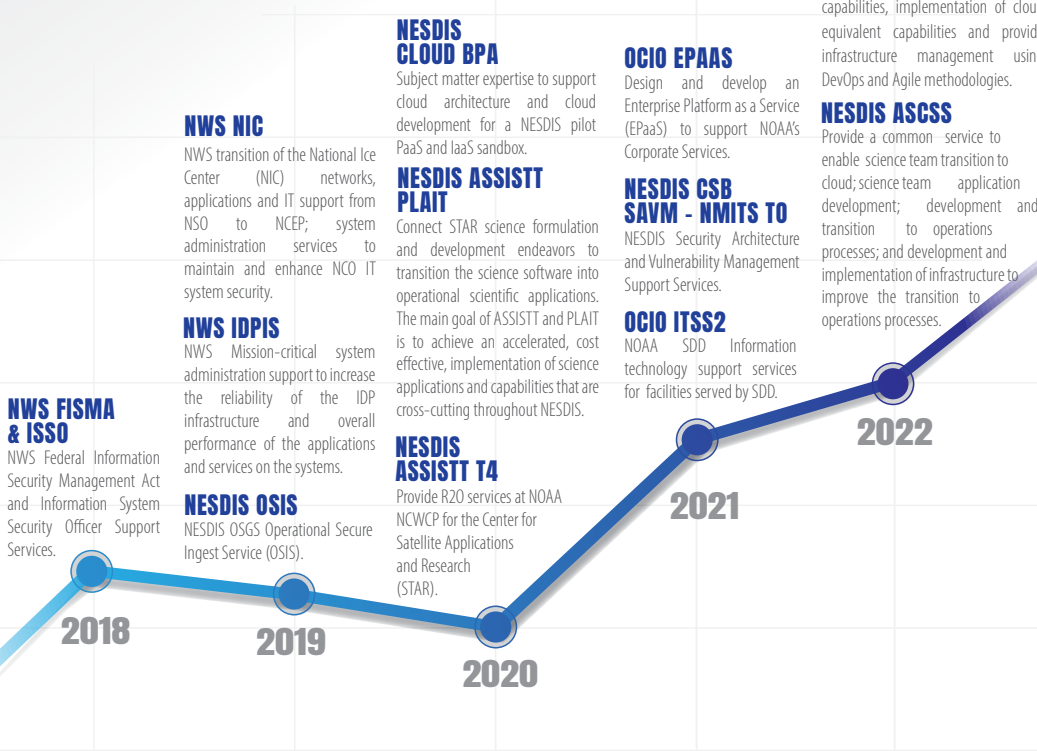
NWS FISMA & ISSO
NWS Federal Information Security Management Act and Information System Security Officer Support Services.

2018

NWS NIC
NWS transition of the National Ice Center (NIC) networks, applications and IT support from NSO to NCEP; system administration services to maintain and enhance NCO IT system security.

NWS IDPIS
NWS Mission-critical system administration support to increase the reliability of the IDP infrastructure and overall performance of the applications and services on the systems.

NESDIS OSIS
NESDIS OSGS Operational Secure Ingest Service (OSIS).

2019

NESDIS CLOUD BPA
Subject matter expertise to support cloud architecture and cloud development for a NESDIS pilot PaaS and IaaS sandbox.

NESDIS ASSISTT PLAIT
Connect STAR science formulation and development endeavors to transition the science software into operational scientific applications. The main goal of ASSISTT and PLAIT is to achieve an accelerated, cost effective, implementation of science applications and capabilities that are cross-cutting throughout NESDIS.

NESDIS ASSISTT T4
Provide R2O services at NOAA NCWCP for the Center for Satellite Applications and Research (STAR).

2020

OCIO EPAAS
Design and develop an Enterprise Platform as a Service (EPaaS) to support NOAA's Corporate Services.

NESDIS CSB SAVM - NMITS TO
NESDIS Security Architecture and Vulnerability Management Support Services.

OCIO ITSS2
NOAA SDD Information technology support services for facilities served by SDD.

2021

capabilities, implementation of clou equivalent capabilities and provid infrastructure management usin DevOps and Agile methodologies.

NESDIS ASCSS
Provide a common service to enable science team transition to cloud; science team application development; development and transition to operations processes; and development and implementation of infrastructure to improve the transition to operations processes.

2022